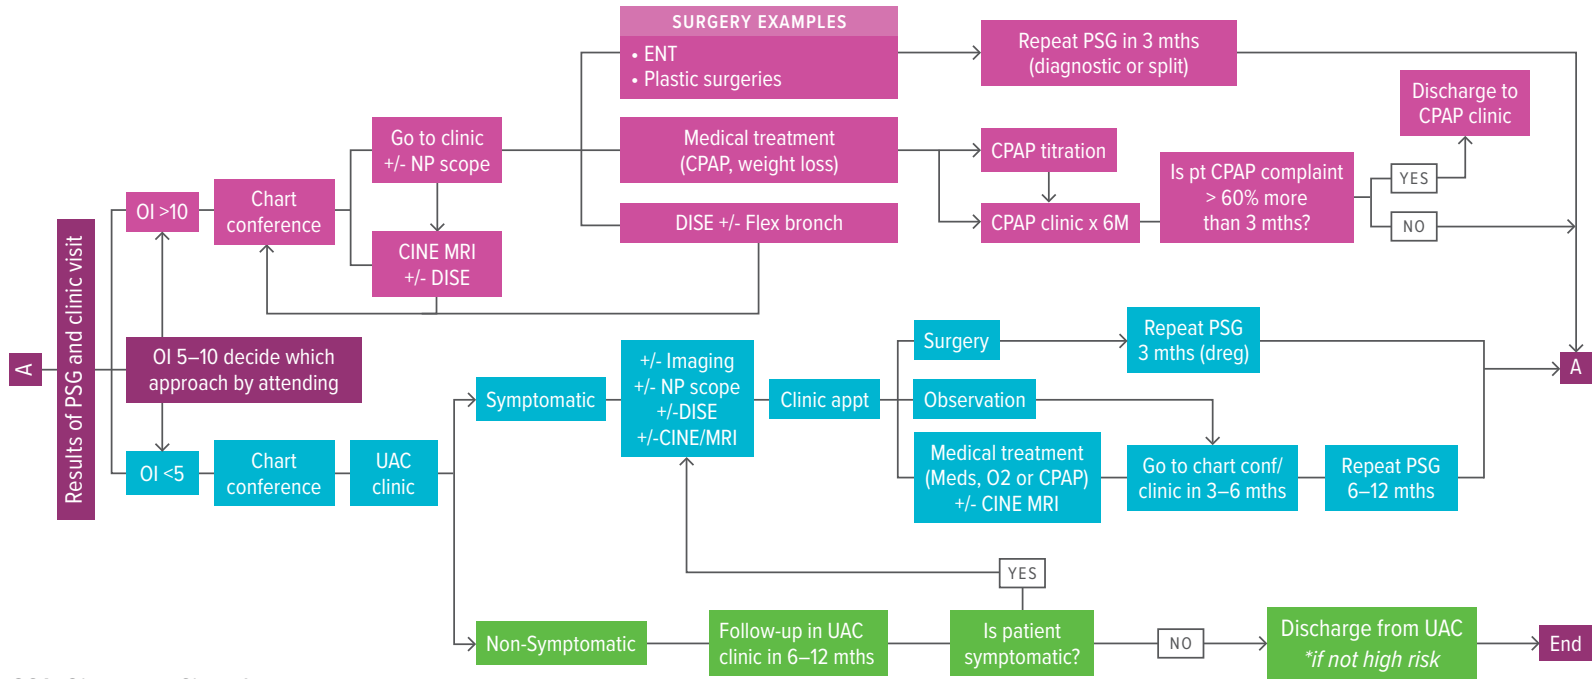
A

Results of PSG and clinic visit

OI >10

Chart conference

Go to clinic +/- NP scope

CINE MRI +/- DISE

SURGERY EXAMPLES
• ENT
• Plastic surgeries

Medical treatment (CPAP, weight loss)

DISE +/- Flex bronch

Repeat PSG in 3 mths (diagnostic or split)

CPAP titration

CPAP clinic x 6M

Is pt CPAP complaint > 60% more than 3 mths?

YES

NO

Discharge to CPAP clinic

OI 5–10 decide which approach by attending

OI <5

Chart conference

UAC clinic

Symptomatic

+/- Imaging +/- NP scope +/-DISE +/-CINE/MRI

Clinic appt

Surgery

Observation

Medical treatment (Meds, O2 or CPAP) +/- CINE MRI

Repeat PSG 3 mths (dreg)

Go to chart conf/ clinic in 3–6 mths

Repeat PSG 6–12 mths

A

YES

Non-Symptomatic

Follow-up in UAC clinic in 6–12 mths

Is patient symptomatic?

NO

Discharge from UAC *if not high risk

End